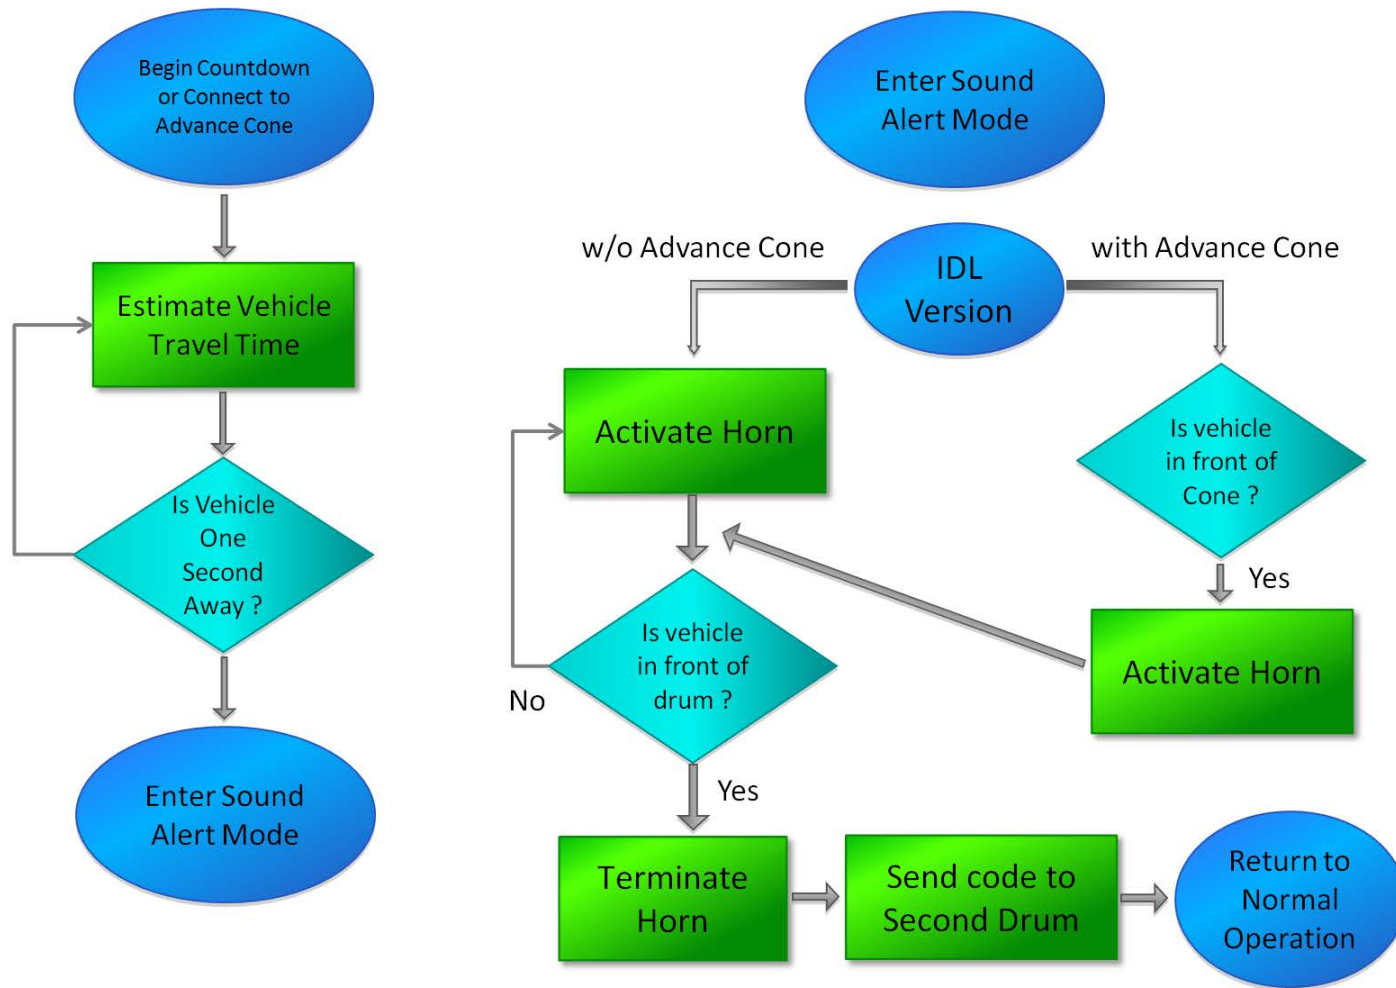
Begin Countdown or Connect to Advance Cone

Estimate Vehicle Travel Time

Is Vehicle One Second Away ?

Enter Sound Alert Mode

Enter Sound Alert Mode

w/o Advance Cone

IDL Version

with Advance Cone

Activate Horn

Is vehicle in front of Cone ?

Yes

Activate Horn

Is vehicle in front of drum ?

No

Yes

Terminate Horn

Send code to Second Drum

Return to Normal Operation